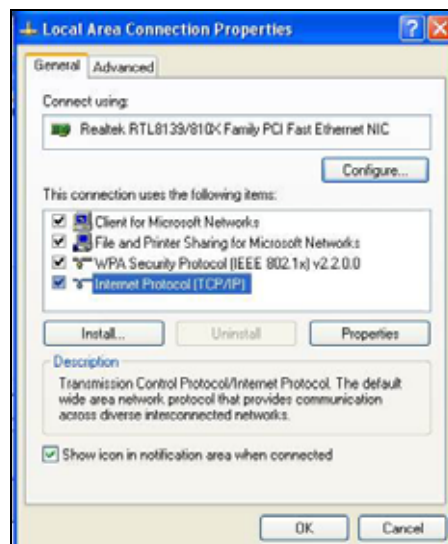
Local Area Connection Properties

General | Advanced

Connect using:

Realtek RTL8139/810X Family PCI Fast Ethernet NIC

Configure...

This connection uses the following items:

Client for Microsoft Networks
File and Printer Sharing for Microsoft Networks
WPA Security Protocol (IEEE 802.1x) v2.2.0.0
Internet Protocol (TCP/IP)

Install... | Uninstall | Properties

Description

Transmission Control Protocol/Internet Protocol. The default wide area network protocol that provides communication across diverse interconnected networks.

Show icon in notification area when connected

OK | Cancel